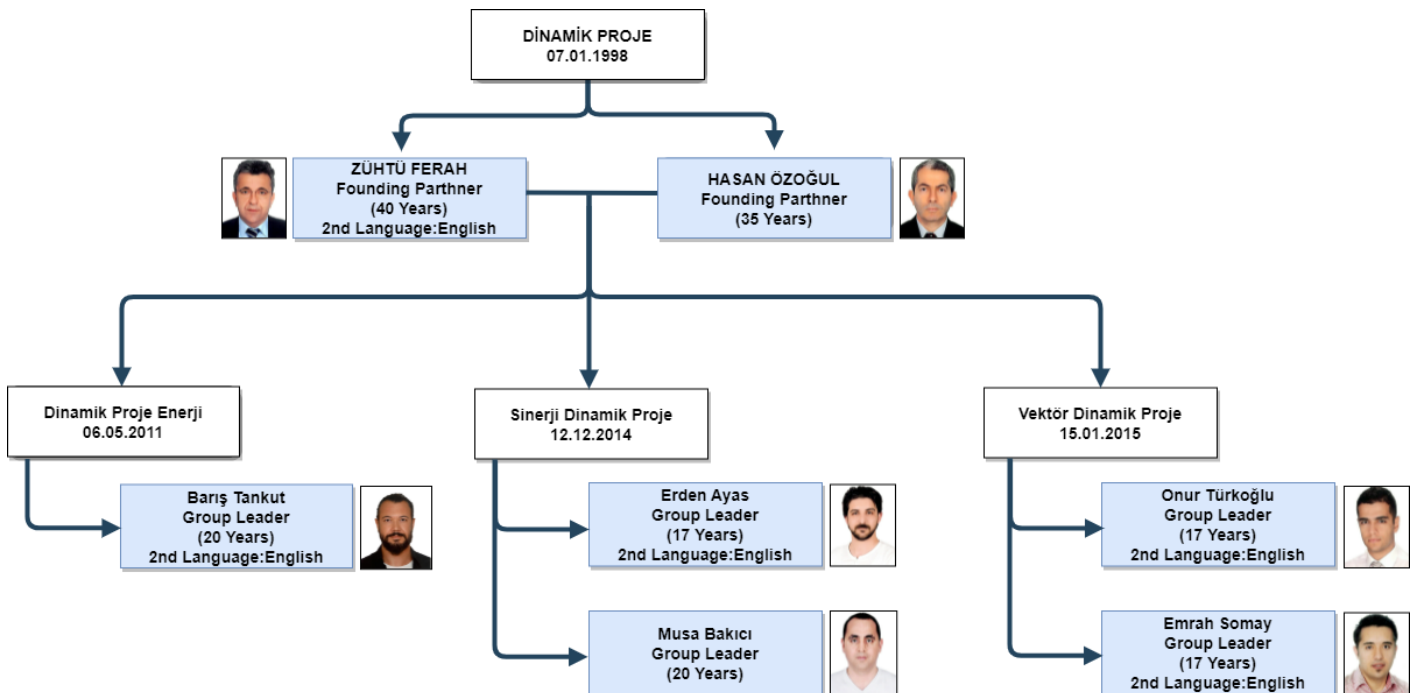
DİNAMİK PROJE
07.01.1998

ZÜHTÜ FERAH
Founding Parthner
(40 Years)
2nd Language:English

HASAN ÖZOĞUL
Founding Parthner
(35 Years)

Dinamik Proje Enerji
06.05.2011

Barış Tankut
Group Leader
(20 Years)
2nd Language:English

Sinerji Dinamik Proje
12.12.2014

Erden Ayas
Group Leader
(17 Years)
2nd Language:English

Musa Bakıcı
Group Leader
(20 Years)

Vektör Dinamik Proje
15.01.2015

Onur Türkoğlu
Group Leader
(17 Years)
2nd Language:English

Emrah Somay
Group Leader
(17 Years)
2nd Language:English